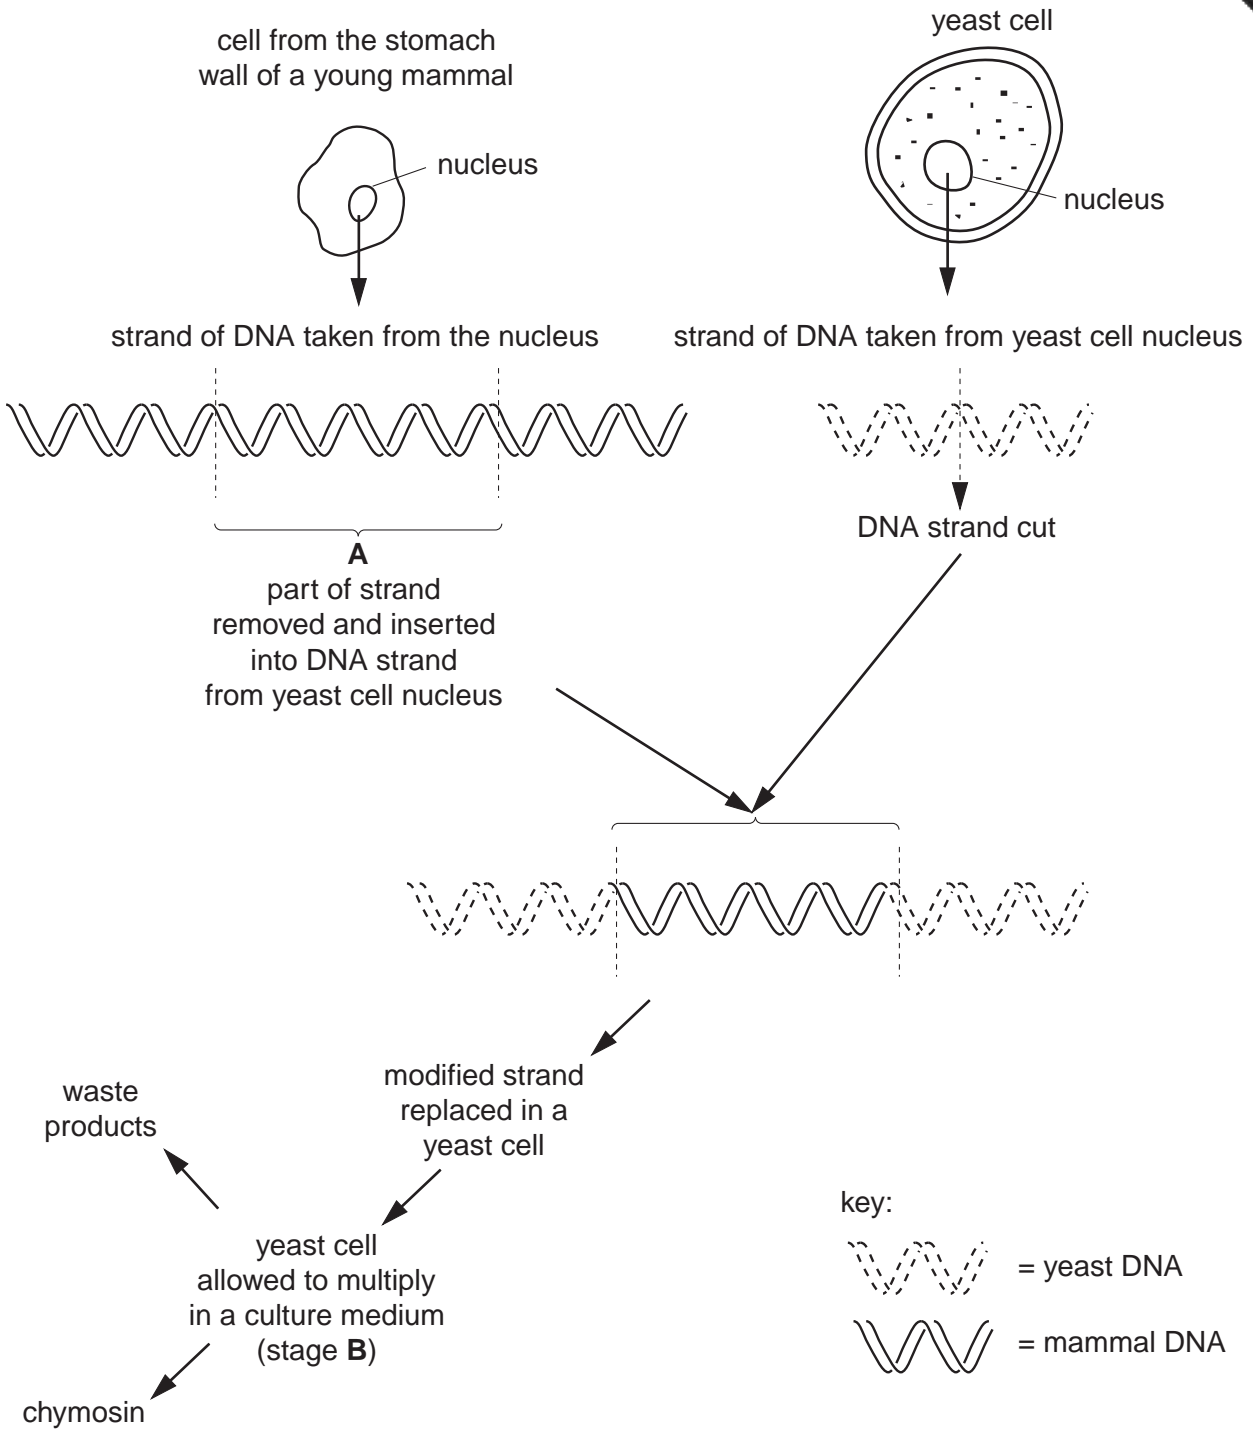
cell from the stomach wall of a young mammal

nucleus

yeast cell

nucleus

strand of DNA taken from the nucleus

strand of DNA taken from yeast cell nucleus

A
part of strand removed and inserted into DNA strand from yeast cell nucleus

DNA strand cut

modified strand replaced in a yeast cell

waste products

yeast cell allowed to multiply in a culture medium (stage **B**)

chymosin

key:
= yeast DNA
= mammal DNA